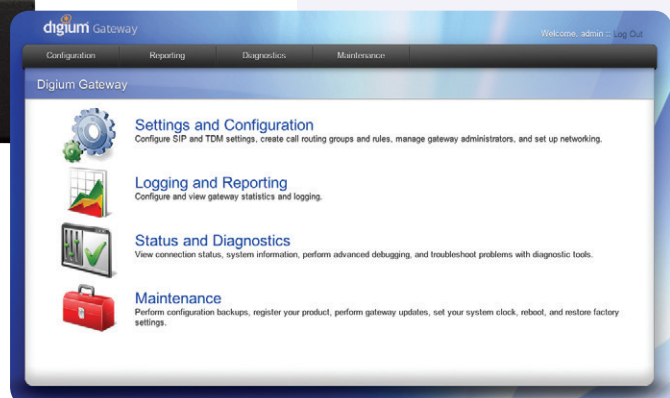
digium Gateway

Welcome, admin :: Log Out

Configuration Reporting Diagnostics Maintenance

Digium Gateway

Settings and Configuration
Configure SIP and TDM settings, create call routing groups and rules, manage gateway administrators, and set up networking.

Logging and Reporting
Configure and view gateway statistics and logging.

Status and Diagnostics
View connection status, system information, perform advanced debugging, and troubleshoot problems with diagnostic tools.

Maintenance
Perform configuration backups, register your product, perform gateway updates, set your system clock, reboot, and restore factory settings.